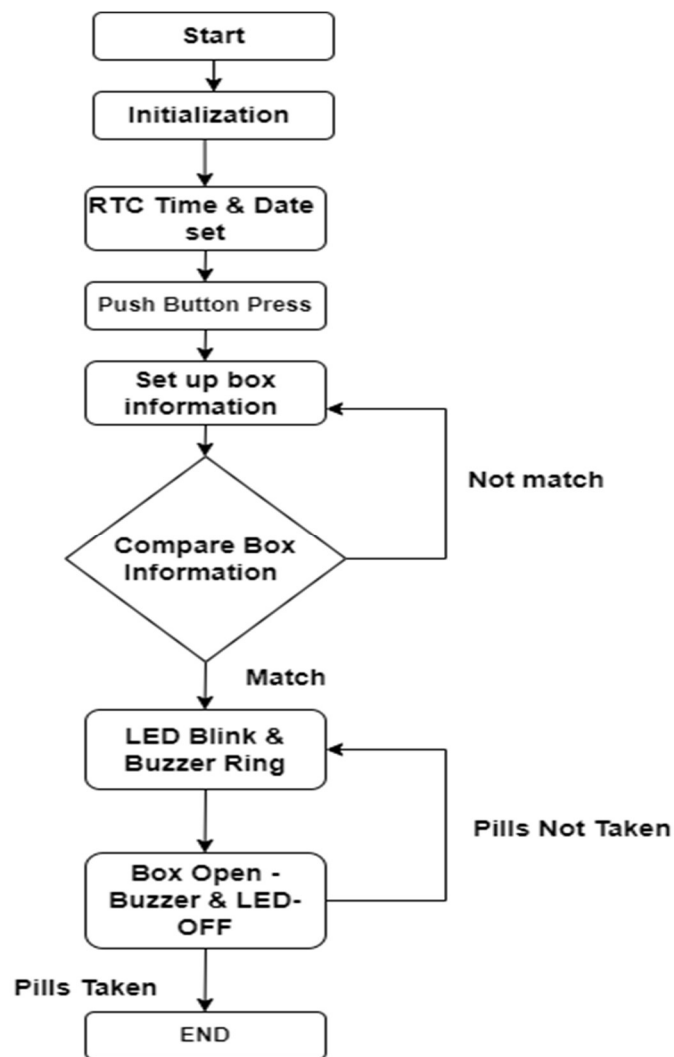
Start

Initialization

RTC Time & Date set

Push Button Press

Set up box information

Not match

Compare Box Information

Match

LED Blink & Buzzer Ring

Pills Not Taken

Box Open - Buzzer & LED-OFF

Pills Taken

END